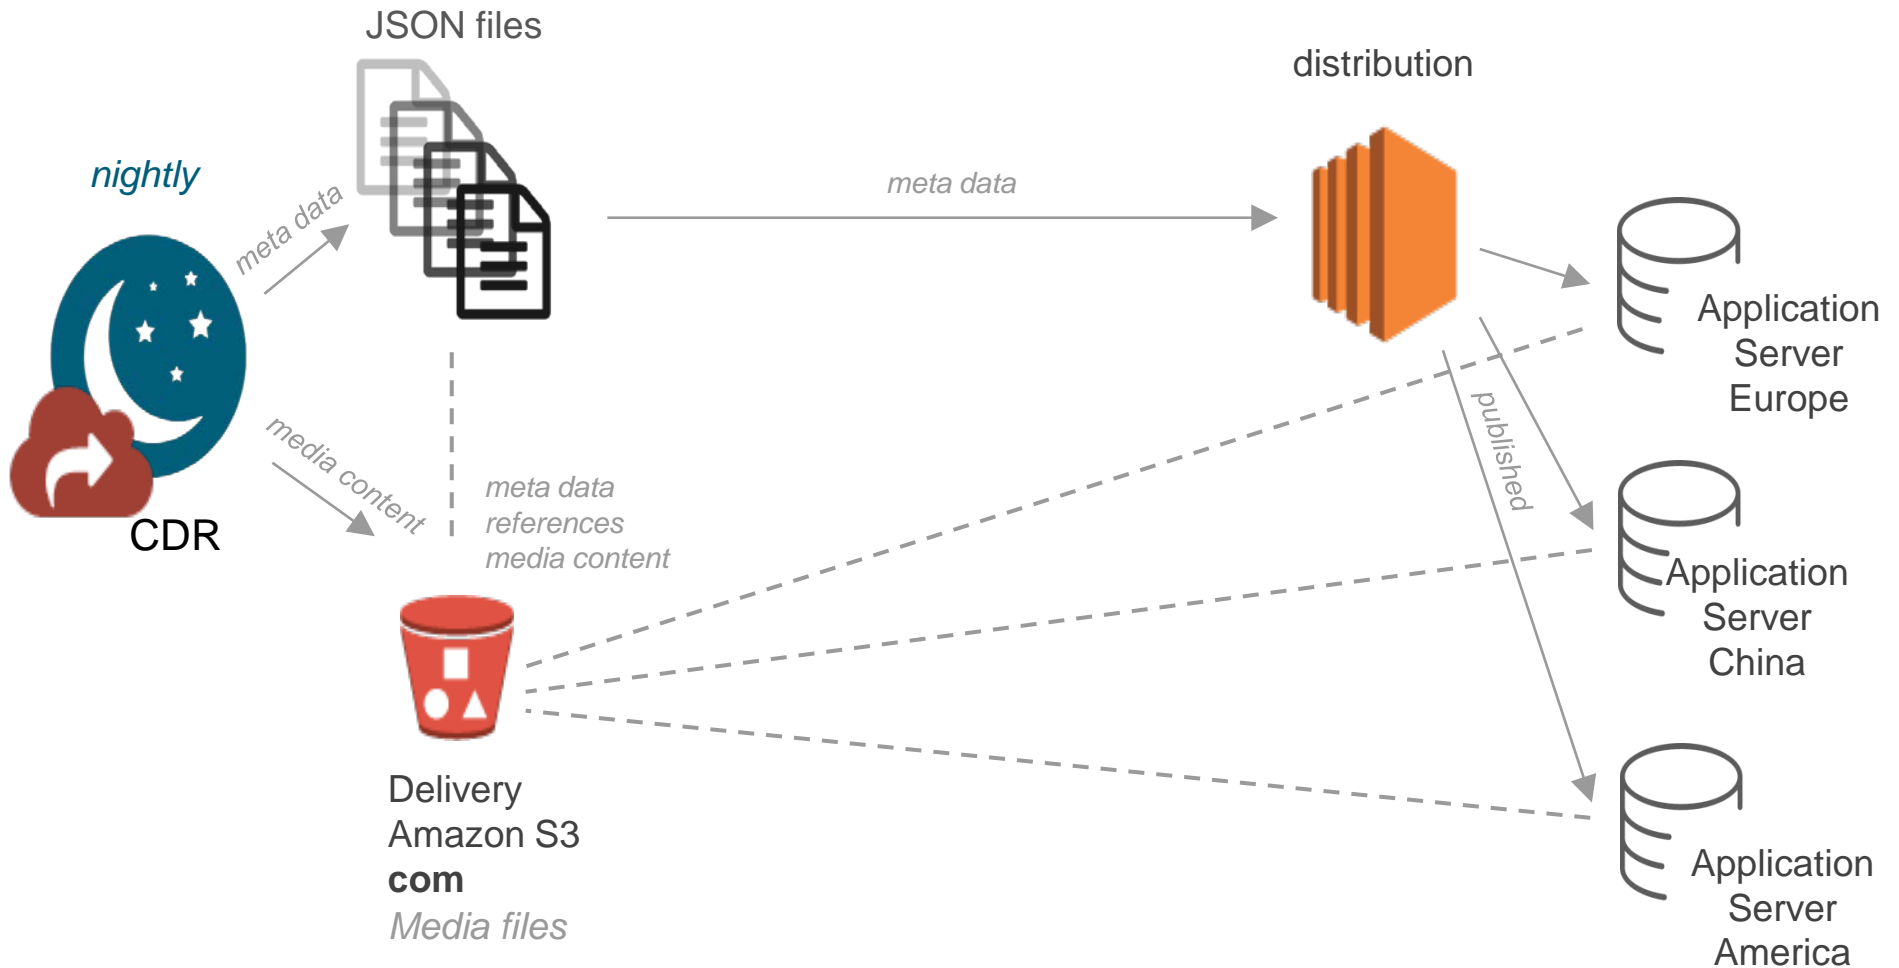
JSON files

distribution

nightly

meta data

meta data

Application Server Europe

CDR

media content

meta data references media content

published

Application Server China

Delivery Amazon S3 **com** *Media files*

Application Server America